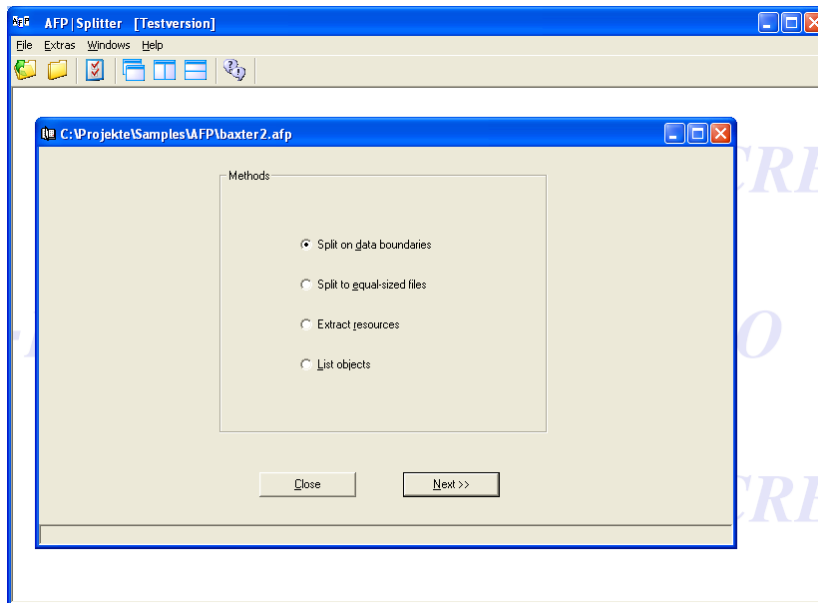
AFP|Splitter [Testversion]

File Extras Windows Help

C:\Projekte\Samples\AFP\baxter2.afp

Methods

Split on data boundaries

Split to equal-sized files

Extract resources

List objects

Close

Next >>

CRE

O

CRE